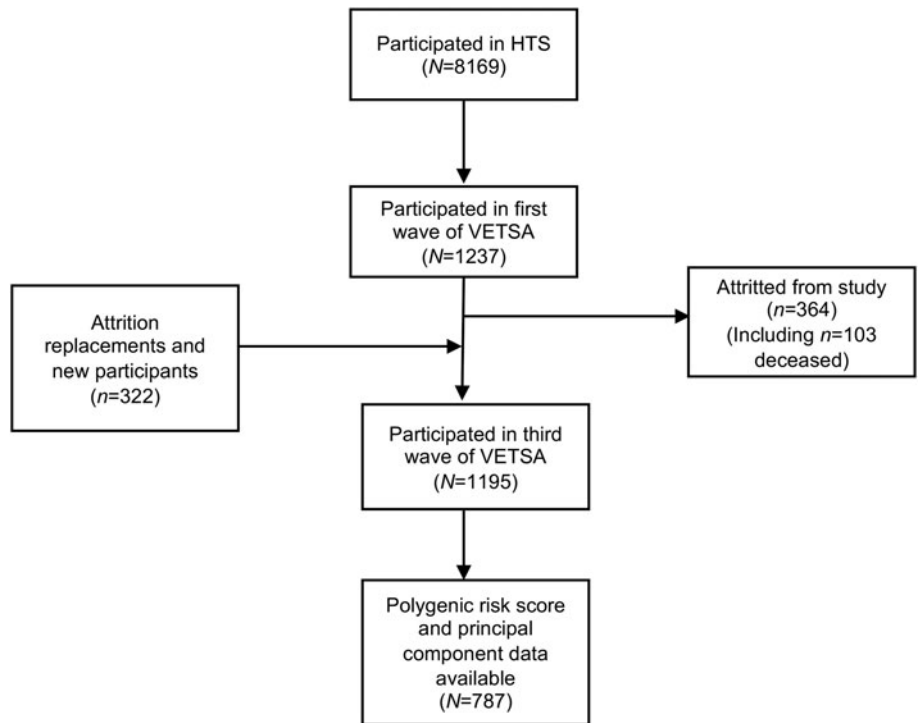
Participated in HTS
(N=8169)

Participated in first wave of VETSA
(N=1237)

Attrition replacements and new participants
(n=322)

Attritted from study
(n=364)
(Including n=103 deceased)

Participated in third wave of VETSA
(N=1195)

Polygenic risk score and principal component data available
(N=787)